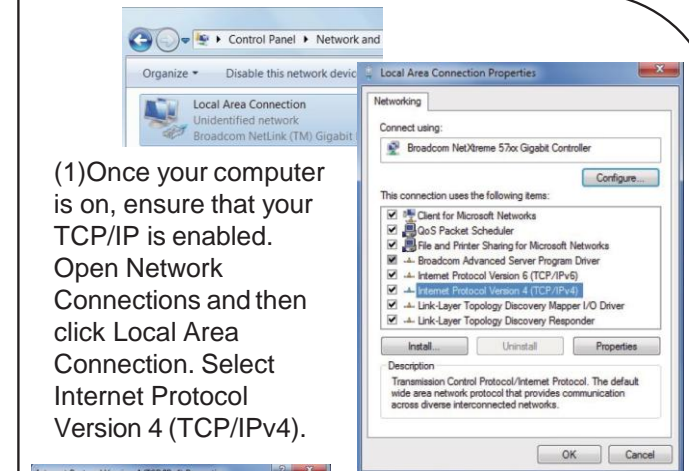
Control Panel ▸ Network and

Organize ▾ Disable this network devic

Local Area Connection
Unidentified network
Broadcom NetLink (TM) Gigabit

Local Area Connection Properties

Networking

Connect using:

Broadcom NetXtreme 57xx Gigabit Controller

Configure...

This connection uses the following items:

Client for Microsoft Networks
QoS Packet Scheduler
File and Printer Sharing for Microsoft Networks
Broadcom Advanced Server Program Driver
Internet Protocol Version 6 (TCP/IPv6)
Internet Protocol Version 4 (TCP/IPv4)
Link-Layer Topology Discovery Mapper I/O Driver
Link-Layer Topology Discovery Responder

Install... Uninstall Properties

Description
Transmission Control Protocol/Internet Protocol. The default wide area network protocol that provides communication across diverse interconnected networks.

OK Cancel

(1)Once your computer is on, ensure that your TCP/IP is enabled. Open Network Connections and then click Local Area Connection. Select Internet Protocol Version 4 (TCP/IPv4).